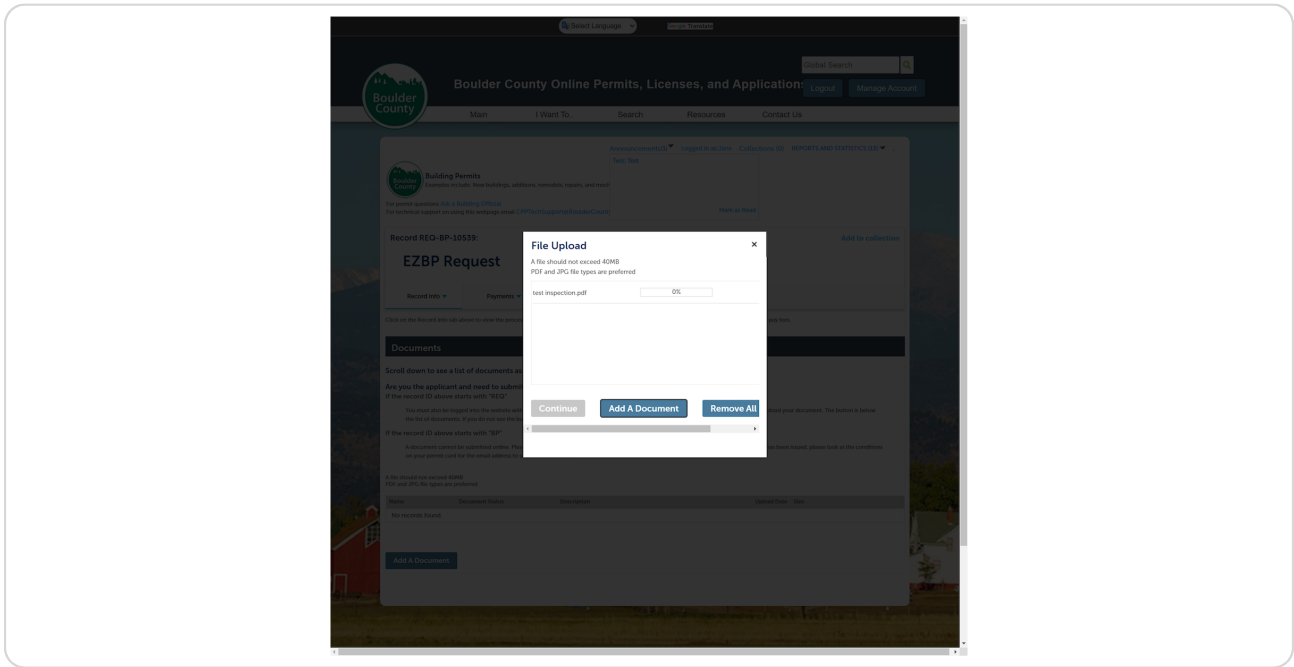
Select Language

Boulder County

Boulder County Online Permits, Licenses, and Applications

Global Search

Logout Manage Account

Main I Want To Search Resources Contact Us

Announcements Logged in as: Collections (0) REPORTS AND STATISTICS (0)

Test Test

Mark as Read

Building Permits

For general questions: Ask a Building Official
For technical support on using this webpage email: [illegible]

Record REQ-BP-10539:

Add to collection

EZBP Request

Record Info Payments

Documents

Scroll down to see a list of documents

Are you the applicant and need to submit

If the record ID above starts with "REQ"

If the record ID above starts with "BP"

A file should not exceed 40MB
PDF and JPG file types are preferred

| Name | Document Status | Description | Upload Date | Size |
|---|---|---|---|---|
| No records found. | | | | |

Add A Document

File Upload

×

A file should not exceed 40MB
PDF and JPG file types are preferred

test inspection.pdf 0%

Continue Add A Document Remove All